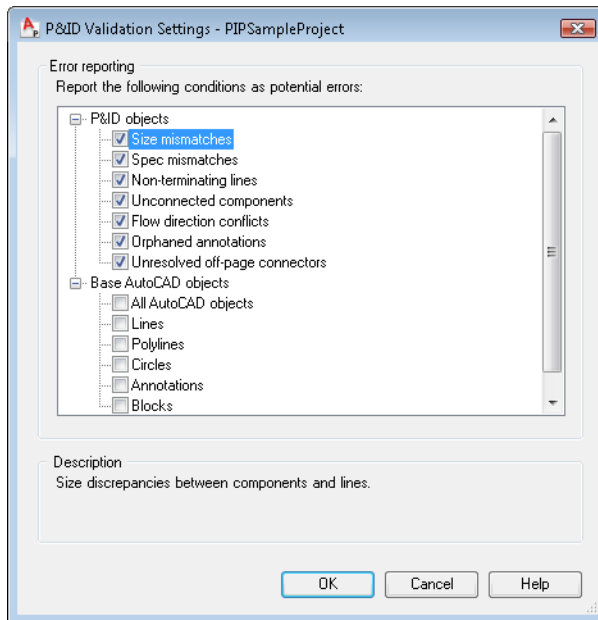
P&ID Validation Settings - PIPSampleProject

Error reporting
Report the following conditions as potential errors:

P&ID objects
Size mismatches
Spec mismatches
Non-terminating lines
Unconnected components
Flow direction conflicts
Orphaned annotations
Unresolved off-page connectors
Base AutoCAD objects
All AutoCAD objects
Lines
Polylines
Circles
Annotations
Blocks

Description
Size discrepancies between components and lines.

OK
Cancel
Help